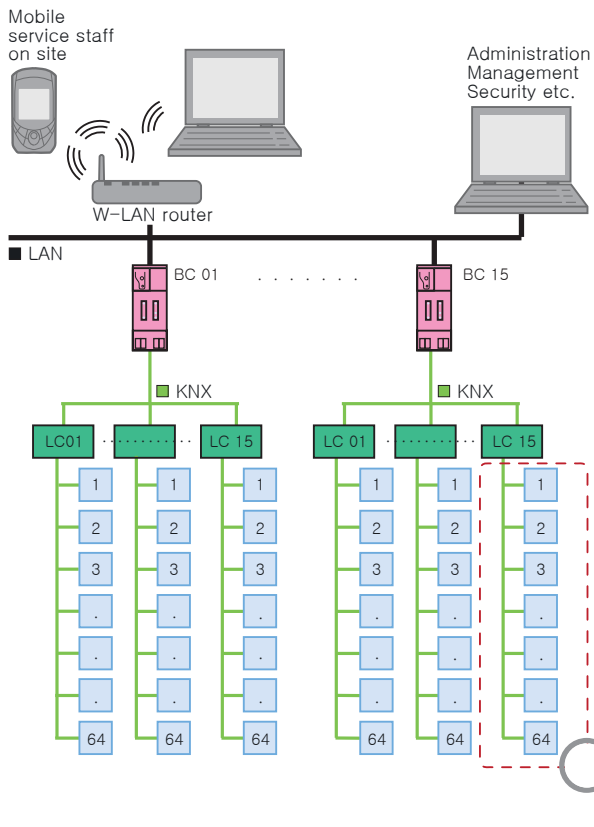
Mobile service staff on site

Administration Management Security etc.

W-LAN router

LAN

BC 01

. . . . . . .

BC 15

KNX

KNX

LC01

LC 15

LC 01

LC 15

1
2
3
.
.
.
64

1
2
3
.
.
.
64

1
2
3
.
.
.
64

1
2
3
.
.
.
64

1
2
3
.
.
.
64

1
2
3
.
.
.
64